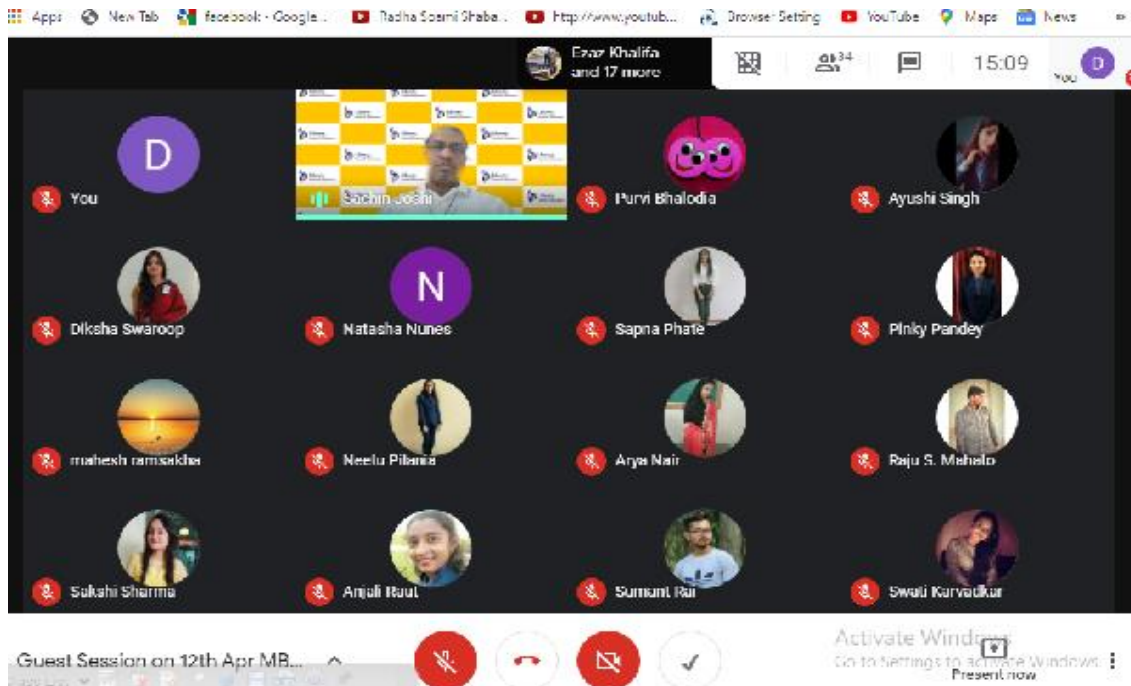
Apps New Tab facebook - Google ... Radha Soami Shaba ... Http://www.youtub... Browser Setting YouTube Maps News

Ezaz Khalifa and 17 more

34

15:09

You

D

D

You

Sachin Joshi

Purvi Bhalodia

Ayushi Singh

Diksha Swaroop

N

Natasha Nunes

Sapna Phate

Pinky Pandey

mahesh ramsakha

Neetu Pilania

Arya Nair

Raju S. Mahato

Sakshi Sharma

Anjali Raut

Sumant Rai

Swati Karvadkar

Guest Session on 12th Apr MB...

Activate Windows
Go to Settings to activate Windows.

Present now